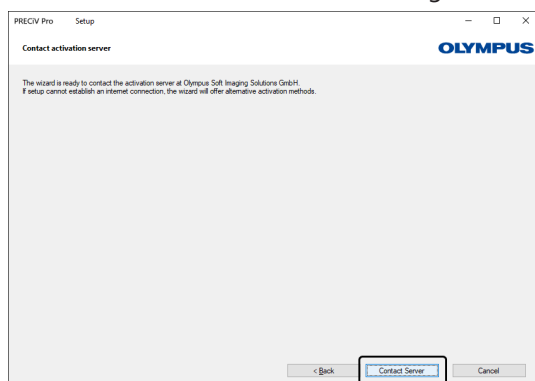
PRECiV Pro Setup

Contact activation server

OLYMPUS

The wizard is ready to contact the activation server at Olympus Soft Imaging Solutions GmbH.
If setup cannot establish an internet connection, the wizard will offer alternative activation methods.

< Back

Contact Server

Cancel